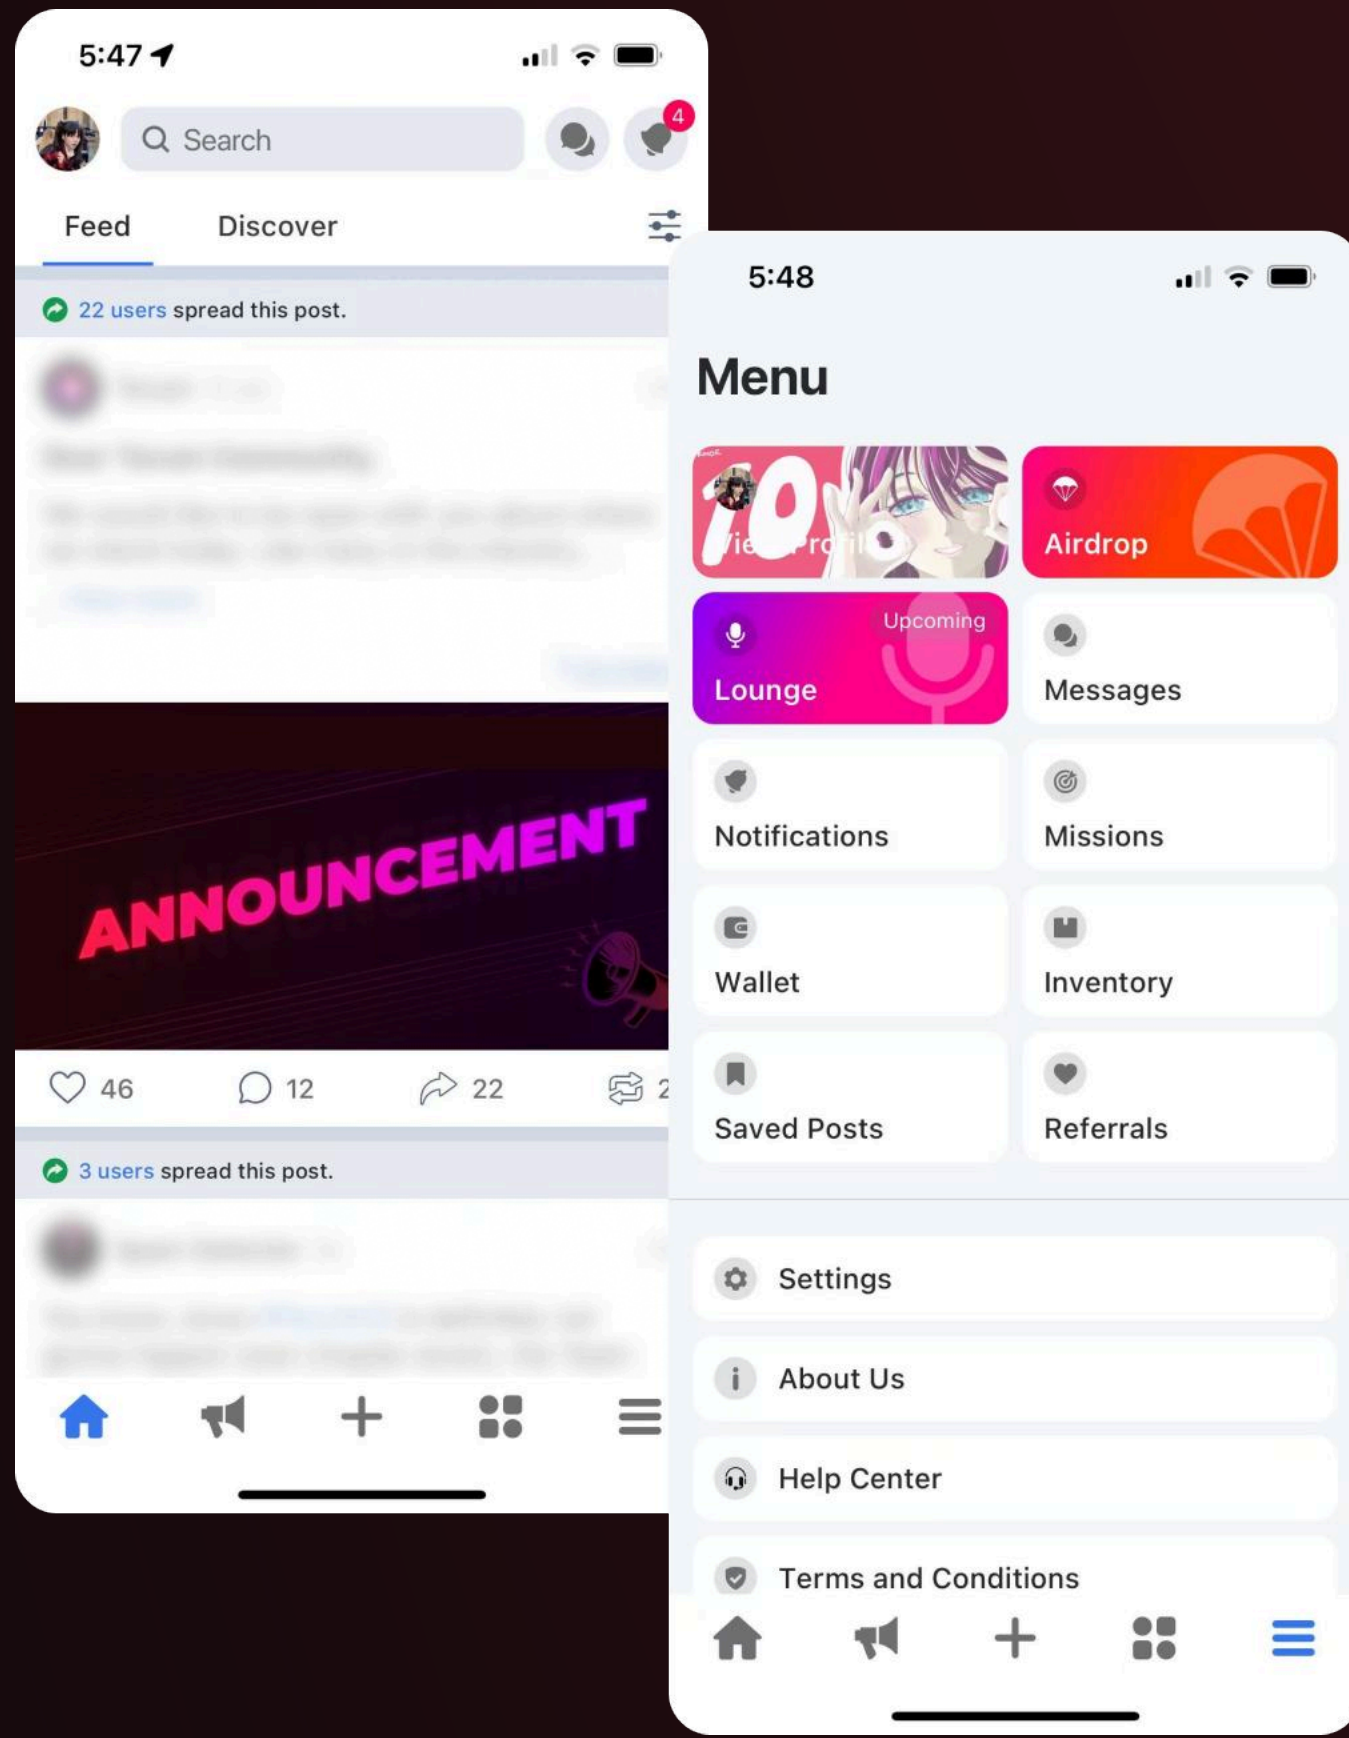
5:47

Search

4

Feed

Discover

22 users spread this post.

ANNOUNCEMENT

46

12

22

3 users spread this post.

5:48

Menu

View Profile

Airdrop

Upcoming

Lounge

Messages

Notifications

Missions

Wallet

Inventory

Saved Posts

Referrals

Settings

About Us

Help Center

Terms and Conditions